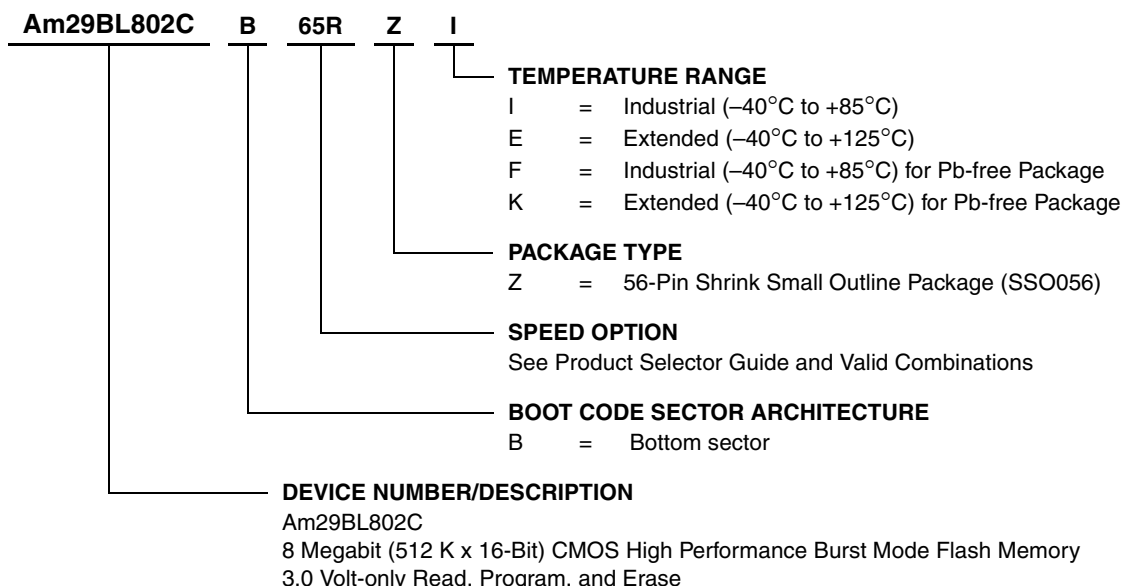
Am29BL802C B 65R Z I

TEMPERATURE RANGE
I = Industrial (–40°C to +85°C)
E = Extended (–40°C to +125°C)
F = Industrial (–40°C to +85°C) for Pb-free Package
K = Extended (–40°C to +125°C) for Pb-free Package

PACKAGE TYPE
Z = 56-Pin Shrink Small Outline Package (SSO056)

SPEED OPTION
See Product Selector Guide and Valid Combinations

BOOT CODE SECTOR ARCHITECTURE
B = Bottom sector

DEVICE NUMBER/DESCRIPTION
Am29BL802C
8 Megabit (512 K x 16-Bit) CMOS High Performance Burst Mode Flash Memory
3.0 Volt-only Read, Program, and Erase